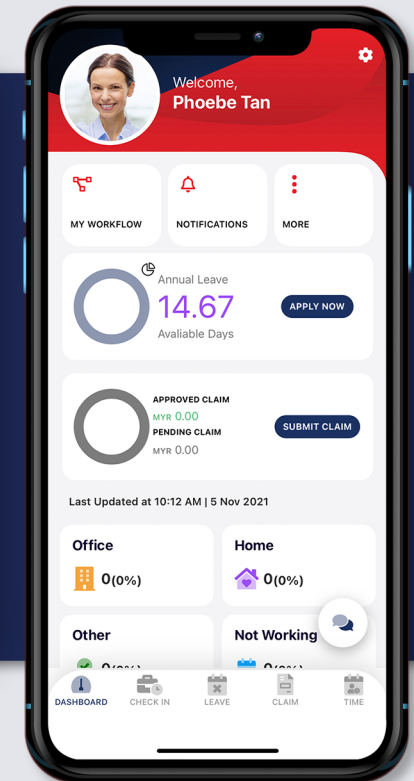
Welcome,
Phoebe Tan

MY WORKFLOW

NOTIFICATIONS

MORE

Annual Leave
14.67
Avaliable Days

APPLY NOW

APPROVED CLAIM
MYR 0.00
PENDING CLAIM
MYR 0.00

SUBMIT CLAIM

Last Updated at 10:12 AM | 5 Nov 2021

Office
0(0%)

Home
0(0%)

Other
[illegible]

Not Working
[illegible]

DASHBOARD

CHECK IN

LEAVE

CLAIM

TIME